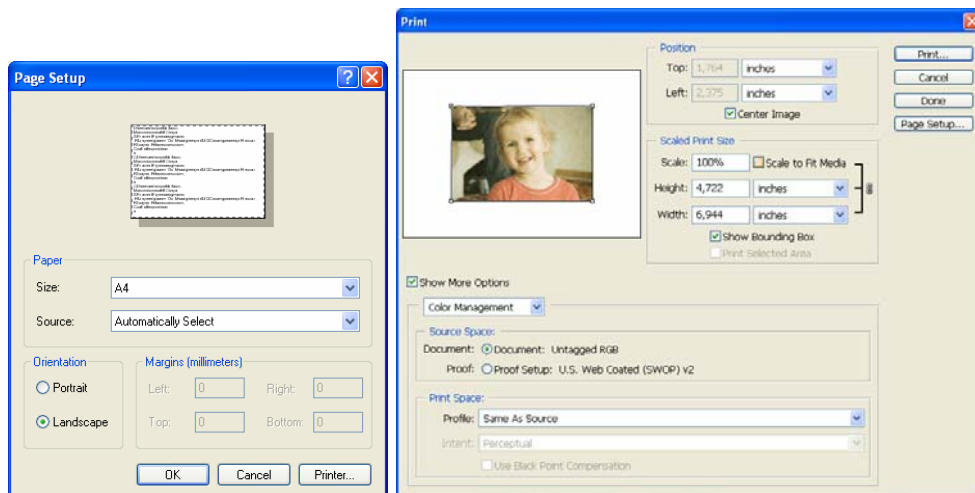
Page Setup

Paper

Size: A4

Source: Automatically Select

Orientation

Portrait

Landscape

Margins (millimeters)

Left: 0

Right: 0

Top: 0

Bottom: 0

OK

Cancel

Printer...

Print

Position

Top: 1,764 inches

Left: 2,375 inches

Center Image

Scaled Print Size

Scale: 100%

Scale to Fit Media

Height: 4,722 inches

Width: 6,944 inches

Show Bounding Box

Print Selected Area

Print...

Cancel

Done

Page Setup...

Show More Options

Color Management

Source Space:

Document: Document: Untagged RGB

Proof: Proof Setup: U.S. Web Coated (SWOP) v2

Print Space:

Profile: Same As Source

Intent: Perceptual

Use Black Point Compensation